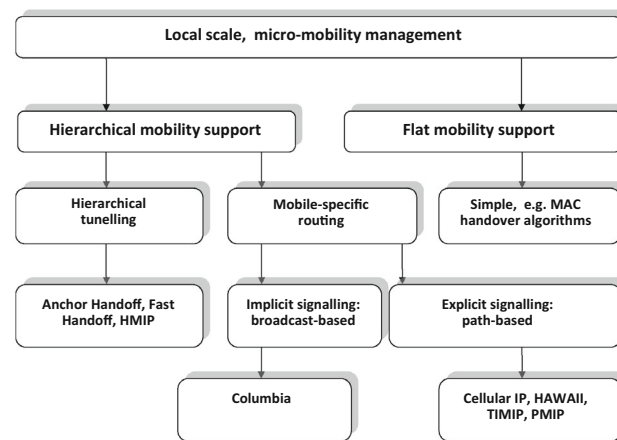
Local scale, micro-mobility management

Hierarchical mobility support

Flat mobility support

Hierarchical tunelling

Mobile-specific routing

Simple, e.g. MAC handover algorithms

Anchor Handoff, Fast Handoff, HMIP

Implicit signalling: broadcast-based

Explicit signalling: path-based

Columbia

Cellular IP, HAWAII, TIMIP, PMIP